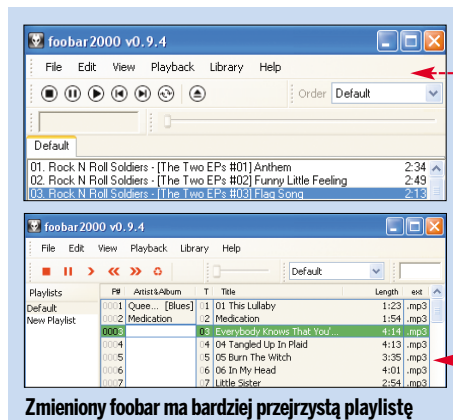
foobar2000 v0.9.4

File Edit View Playback Library Help

Order Default

Default

01. Rock N Roll Soldiers - [The Two EPs #01] Anthem 2:34
02. Rock N Roll Soldiers - [The Two EPs #02] Funny Little Feeling 2:49
03. Rock N Roll Soldiers - [The Two EPs #03] Flag Song 2:13

foobar2000 v0.9.4

File Edit View Playback Library Help

Default

| Playlists | P# | Artist&Album | T | Title | Length | ext |
|---|---|---|---|---|---|---|
| Default | 0001 | Quee... [Blues] | 01 | 01 This Lullaby | 1:23 | .mp3 |
| New Playlist | 0002 | Medication | 02 | Medication | 1:54 | .mp3 |
| | 0003 | | 03 | Everybody Knows That You'... | 4:14 | .mp3 |
| | 0004 | | 04 | 04 Tangled Up In Plaid | 4:13 | .mp3 |
| | 0005 | | 05 | 05 Burn The Witch | 3:35 | .mp3 |
| | 0006 | | 06 | 06 In My Head | 4:01 | .mp3 |
| | 0007 | | 07 | Little Sister | 2:54 | .mp3 |

Zmieniony foobar ma bardziej przejrzystą playlistę